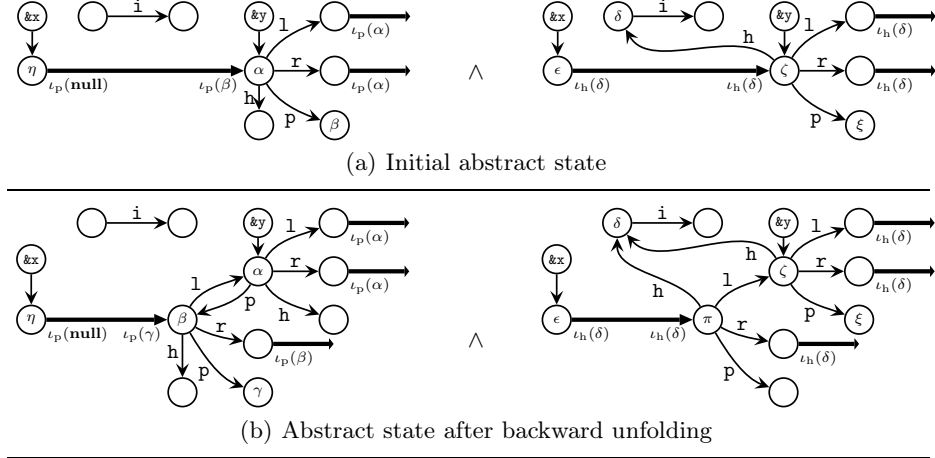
&x i &y l
$\eta$ $\alpha$ $\iota_{\mathrm{p}}(\alpha)$
$\iota_{\mathrm{p}}(\mathbf{null})$ $\iota_{\mathrm{p}}(\beta)$ r
h $\iota_{\mathrm{p}}(\alpha)$
p $\beta$

$\wedge$

&x $\delta$ i &y l
h $\iota_{\mathrm{h}}(\delta)$
$\epsilon$ $\zeta$ r
$\iota_{\mathrm{h}}(\delta)$ $\iota_{\mathrm{h}}(\delta)$ $\iota_{\mathrm{h}}(\delta)$
p $\xi$

(a) Initial abstract state

i &y l
$\alpha$ $\iota_{\mathrm{p}}(\alpha)$
&x l r
p $\iota_{\mathrm{p}}(\alpha)$
$\eta$ $\beta$ h
$\iota_{\mathrm{p}}(\mathbf{null})$ $\iota_{\mathrm{p}}(\gamma)$ r
h $\iota_{\mathrm{p}}(\beta)$
p $\gamma$

$\wedge$

$\delta$ i &y l
h $\iota_{\mathrm{h}}(\delta)$
&x $\zeta$ r
h l $\iota_{\mathrm{h}}(\delta)$
$\epsilon$ $\pi$ r p $\xi$
$\iota_{\mathrm{h}}(\delta)$ $\iota_{\mathrm{h}}(\delta)$ $\iota_{\mathrm{h}}(\delta)$
p

(b) Abstract state after backward unfolding